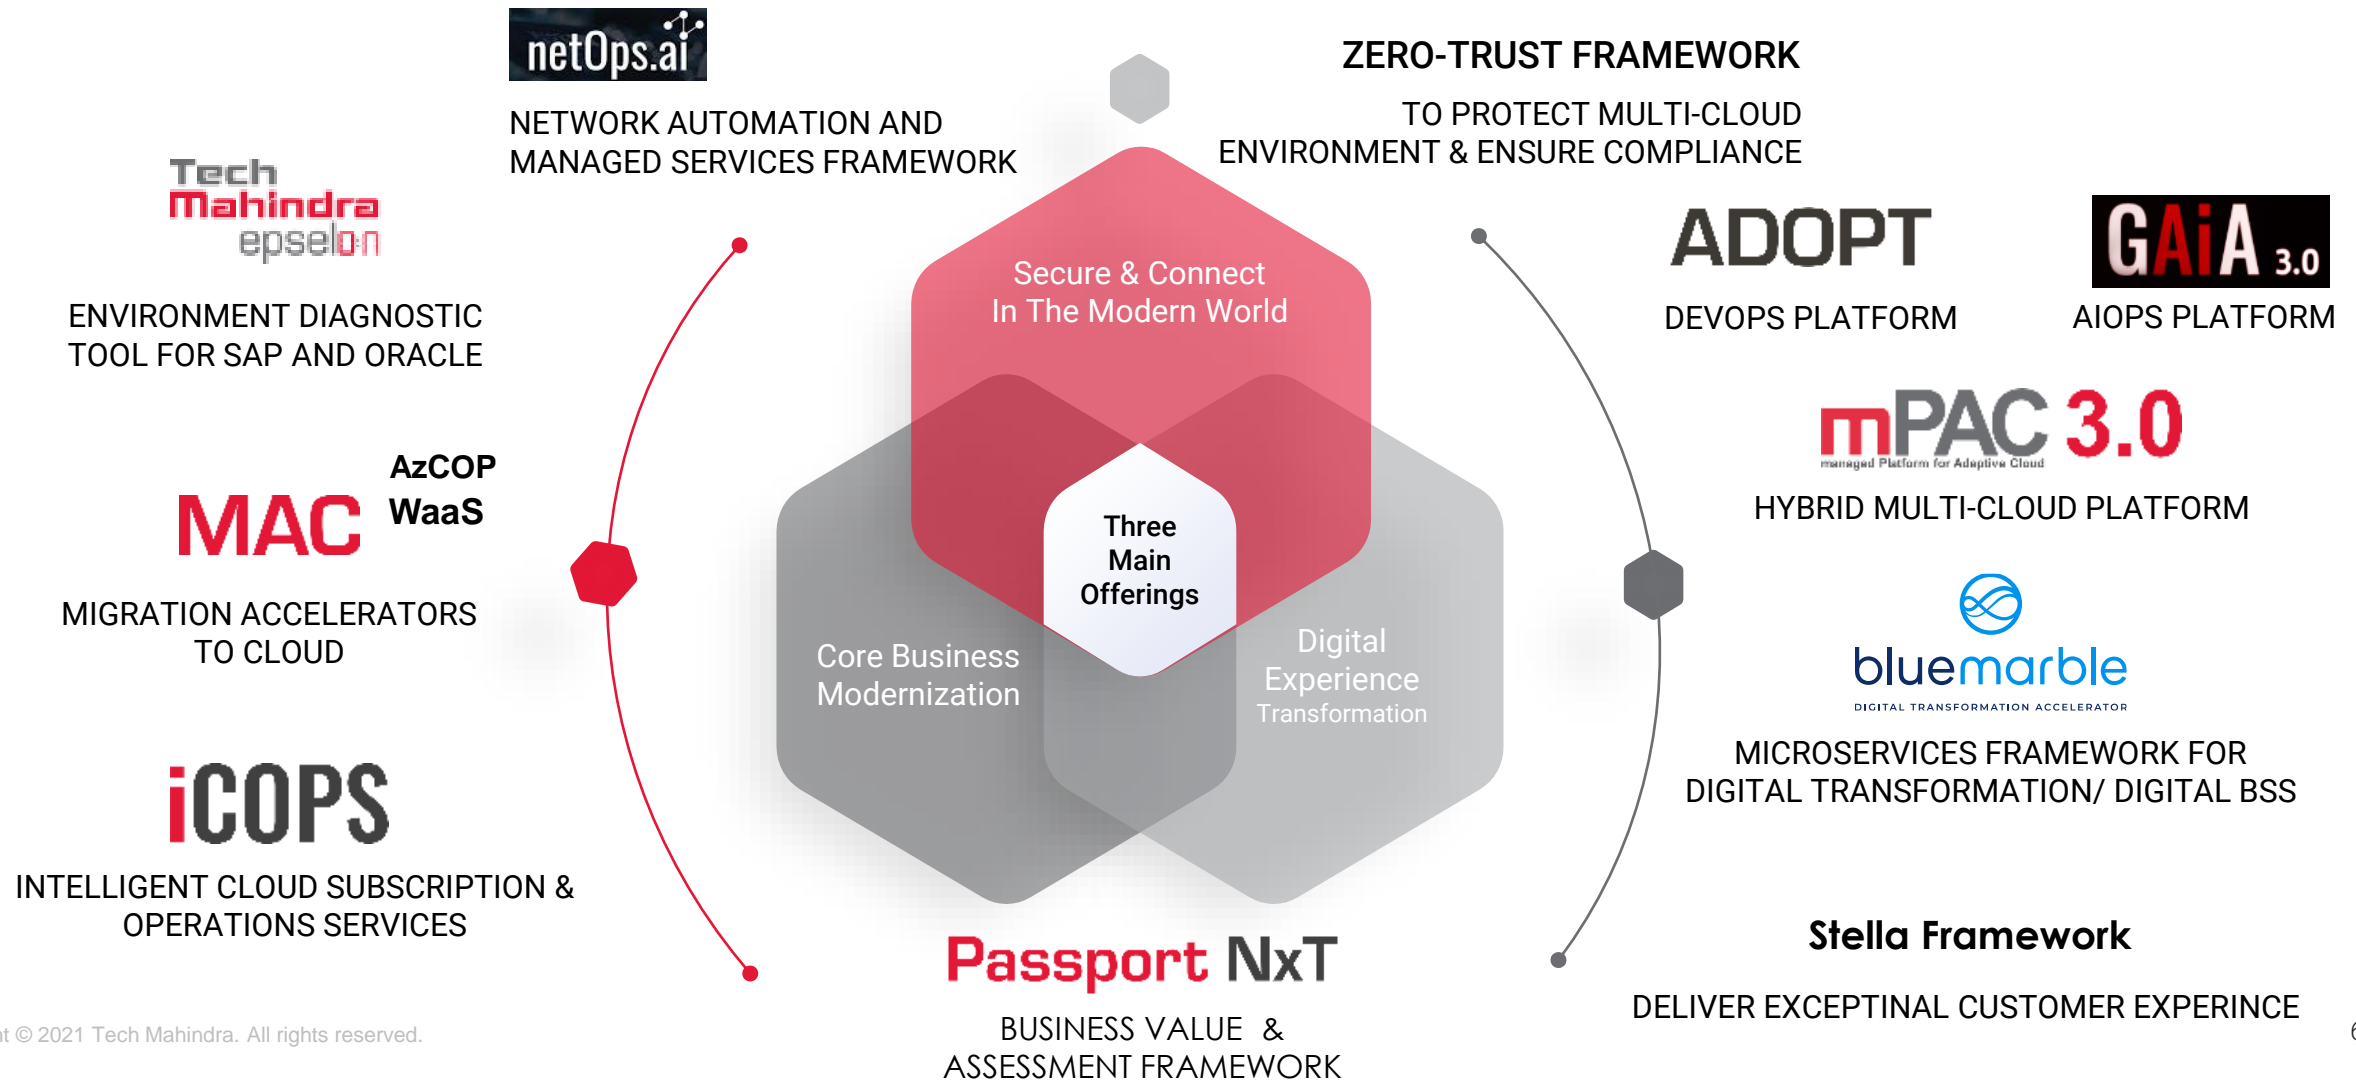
netOps.ai

NETWORK AUTOMATION AND MANAGED SERVICES FRAMEWORK

ZERO-TRUST FRAMEWORK

TO PROTECT MULTI-CLOUD ENVIRONMENT & ENSURE COMPLIANCE

Tech Mahindra epselon

ENVIRONMENT DIAGNOSTIC TOOL FOR SAP AND ORACLE

Secure & Connect In The Modern World

ADOPT

DEVOPS PLATFORM

GAiA 3.0

AIOPS PLATFORM

mPAC 3.0
managed Platform for Adaptive Cloud

HYBRID MULTI-CLOUD PLATFORM

MAC AzCOP WaaS

MIGRATION ACCELERATORS TO CLOUD

Three Main Offerings

Core Business Modernization

Digital Experience Transformation

bluemarble
DIGITAL TRANSFORMATION ACCELERATOR

MICROSERVICES FRAMEWORK FOR DIGITAL TRANSFORMATION/ DIGITAL BSS

iCOPS

INTELLIGENT CLOUD SUBSCRIPTION & OPERATIONS SERVICES

Passport NxT

BUSINESS VALUE & ASSESSMENT FRAMEWORK

Stella Framework

DELIVER EXCEPTINAL CUSTOMER EXPERINCE

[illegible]t © 2021 Tech Mahindra. All rights reserved.

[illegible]